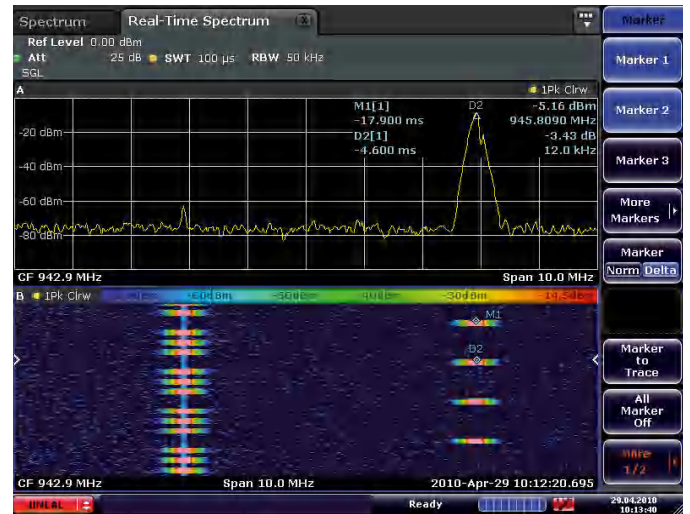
Spectrum
Real-Time Spectrum
Marker

Ref Level 0.00 dBm
Att 25 dB SWT 100 µs RBW 50 kHz
SGL

Marker 1

A
1Pk Clrw

M1[1] -5.16 dBm
-17.900 ms 945.8090 MHz
D2[1] -3.43 dB
-4.600 ms 12.0 kHz

D2

-20 dBm
-40 dBm
-60 dBm
-80 dBm

Marker 2
Marker 3
More Markers
Marker
Norm Delta

CF 942.9 MHz
Span 10.0 MHz

B 1Pk Clrw
-60 dBm -50dBm -40dBm -30 dBm -14.5dBm

M1
D2

Marker to Trace
All Marker Off
more 1/2

CF 942.9 MHz
Span 10.0 MHz
2010-Apr-29 10:12:20.695

UNCAL
Ready
29.04.2010
10:13:40